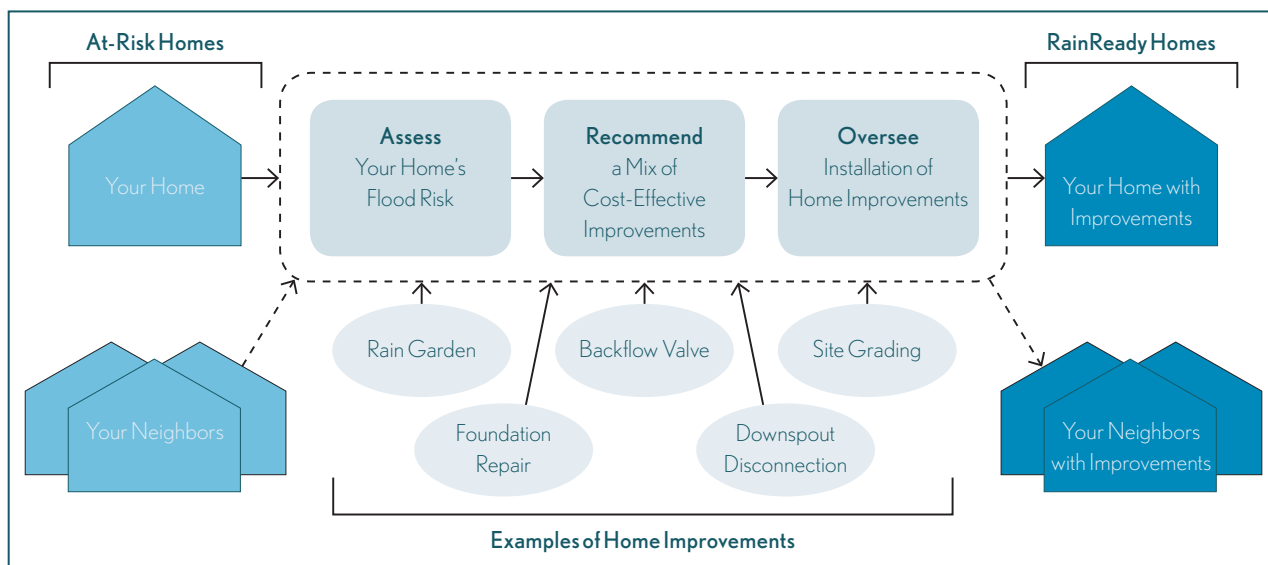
At-Risk Homes

Your Home

Your Neighbors

Assess
Your Home's
Flood Risk

Recommend
a Mix of
Cost-Effective
Improvements

Oversee
Installation of
Home Improvements

RainReady Homes

Your Home with
Improvements

Your Neighbors
with Improvements

Rain Garden

Backflow Valve

Site Grading

Foundation
Repair

Downspout
Disconnection

Examples of Home Improvements